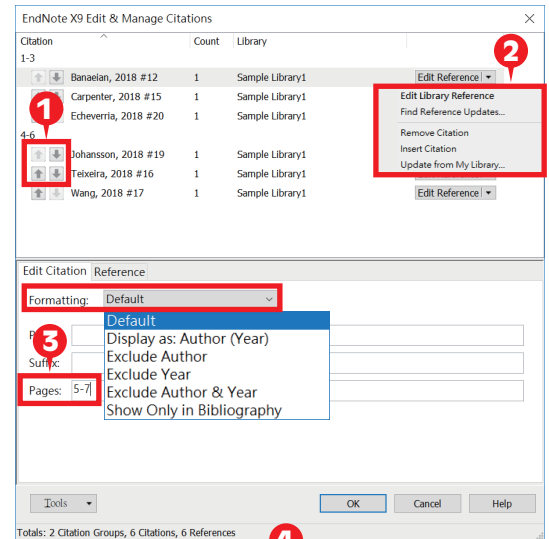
EndNote X9 Edit & Manage Citations

| Citation | Count | Library |
|---|---|---|
| 1-3 | | |
| Banaeian, 2018 #12 | 1 | Sample Library1 |
| Carpenter, 2018 #15 | 1 | Sample Library1 |
| Echeverria, 2018 #20 | 1 | Sample Library1 |
| 4-6 | | |
| Johansson, 2018 #19 | 1 | Sample Library1 |
| Teixeira, 2018 #16 | 1 | Sample Library1 |
| Wang, 2018 #17 | 1 | Sample Library1 |

Edit Reference

Edit Library Reference
Find Reference Updates...
Remove Citation
Insert Citation
Update from My Library...

Edit Reference

1
2
3
4

Edit Citation Reference

Formatting: Default

Default
Display as: Author (Year)
Exclude Author
Exclude Year
Exclude Author & Year
Show Only in Bibliography

P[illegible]
Suffix:
Pages: 5-7

Tools OK Cancel Help

Totals: 2 Citation Groups, 6 Citations, 6 References